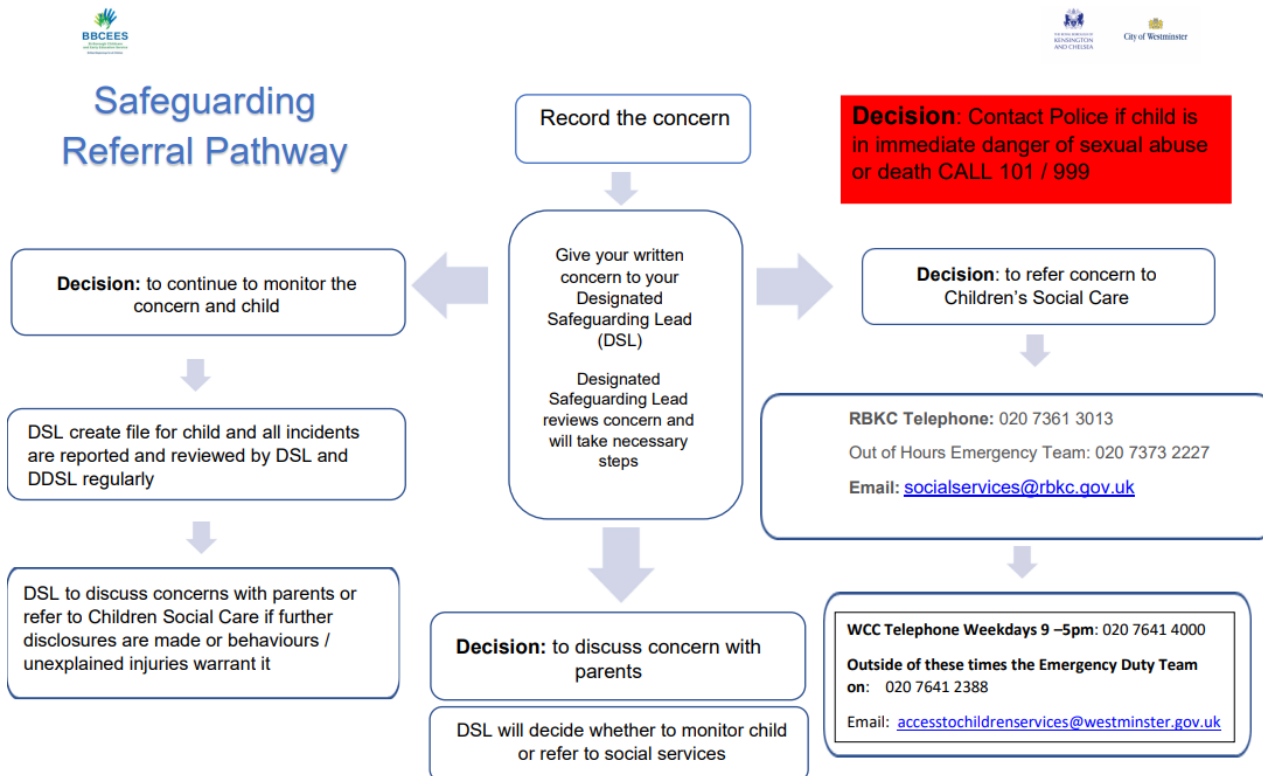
BBCEES

KENSINGTON AND CHELSEA

City of Westminster

Safeguarding Referral Pathway

Record the concern

**Decision**: Contact Police if child is in immediate danger of sexual abuse or death CALL 101 / 999

**Decision:** to continue to monitor the concern and child

Give your written concern to your Designated Safeguarding Lead (DSL)

Designated Safeguarding Lead reviews concern and will take necessary steps

**Decision**: to refer concern to Children's Social Care

DSL create file for child and all incidents are reported and reviewed by DSL and DDSL regularly

**RBKC Telephone:** 020 7361 3013

Out of Hours Emergency Team: 020 7373 2227

**Email:** socialservices@rbkc.gov.uk

DSL to discuss concerns with parents or refer to Children Social Care if further disclosures are made or behaviours / unexplained injuries warrant it

**Decision:** to discuss concern with parents

DSL will decide whether to monitor child or refer to social services

**WCC Telephone Weekdays 9 –5pm**: 020 7641 4000

**Outside of these times the Emergency Duty Team on**: 020 7641 2388

Email: accesstochildrenservices@westminster.gov.uk